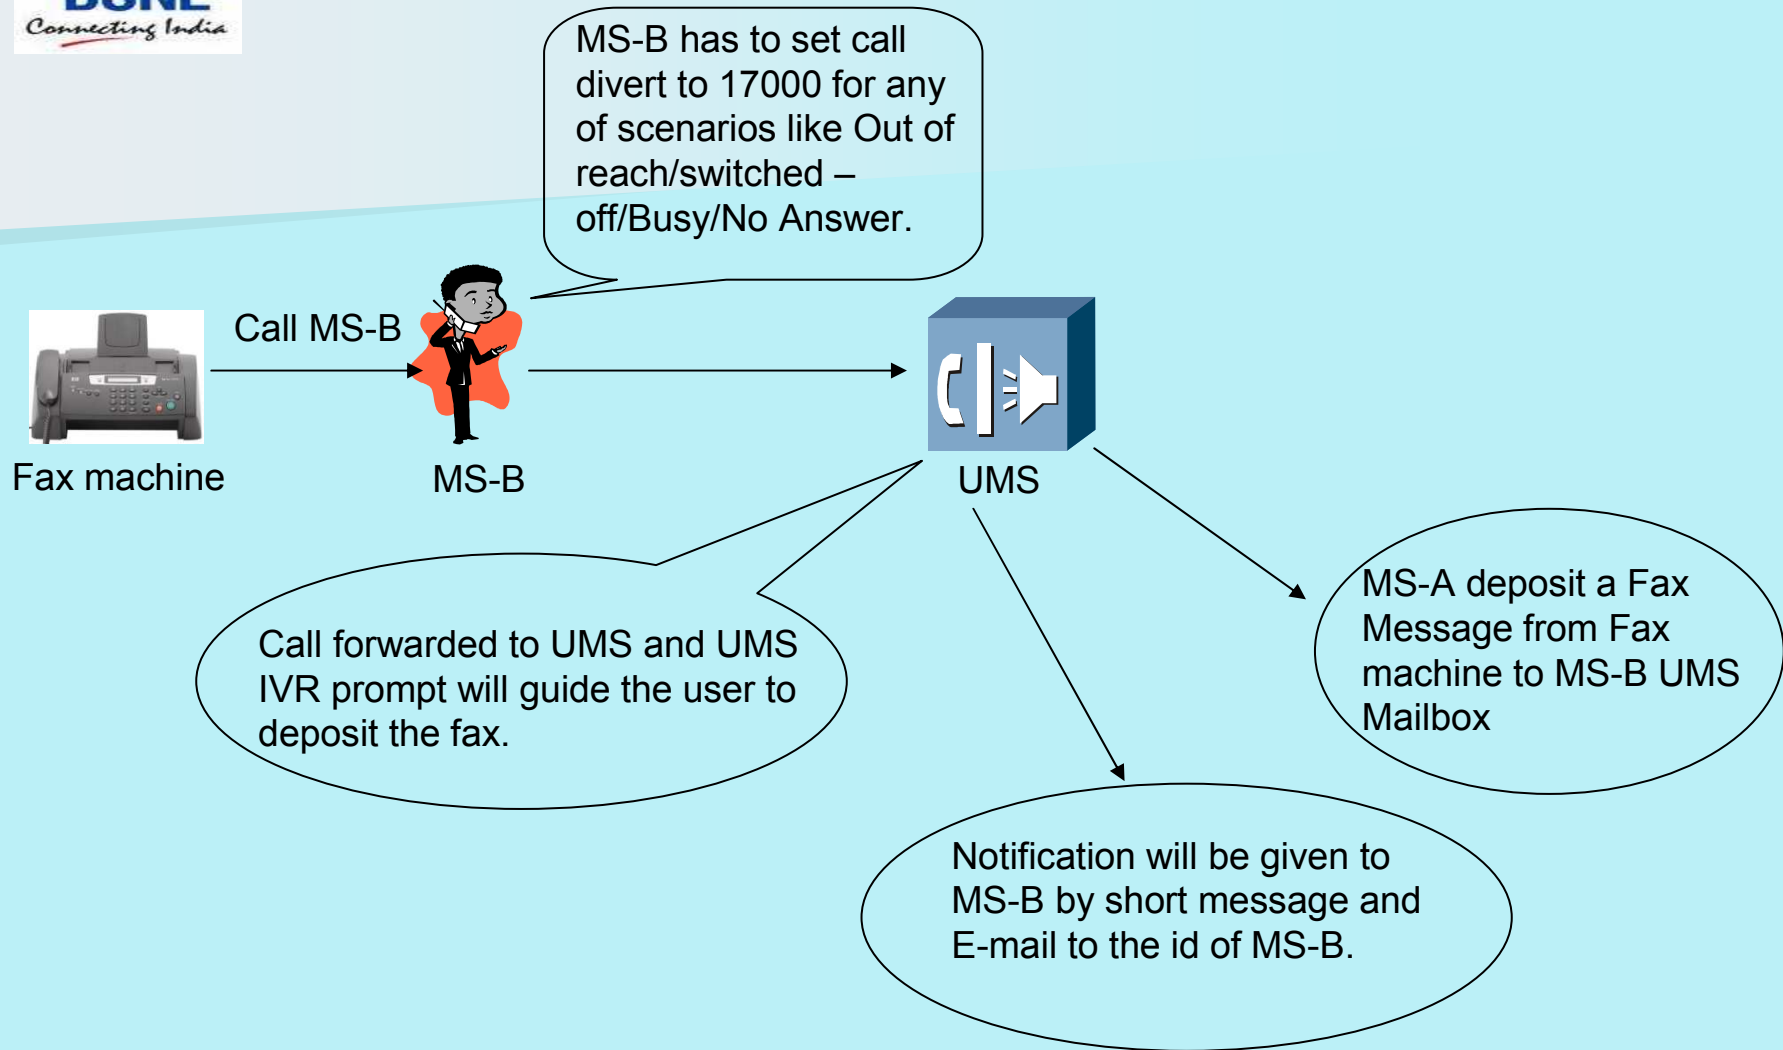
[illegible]
Connecting India

MS-B has to set call divert to 17000 for any of scenarios like Out of reach/switched –off/Busy/No Answer.

Call MS-B

Fax machine

MS-B

UMS

Call forwarded to UMS and UMS IVR prompt will guide the user to deposit the fax.

MS-A deposit a Fax Message from Fax machine to MS-B UMS Mailbox

Notification will be given to MS-B by short message and E-mail to the id of MS-B.